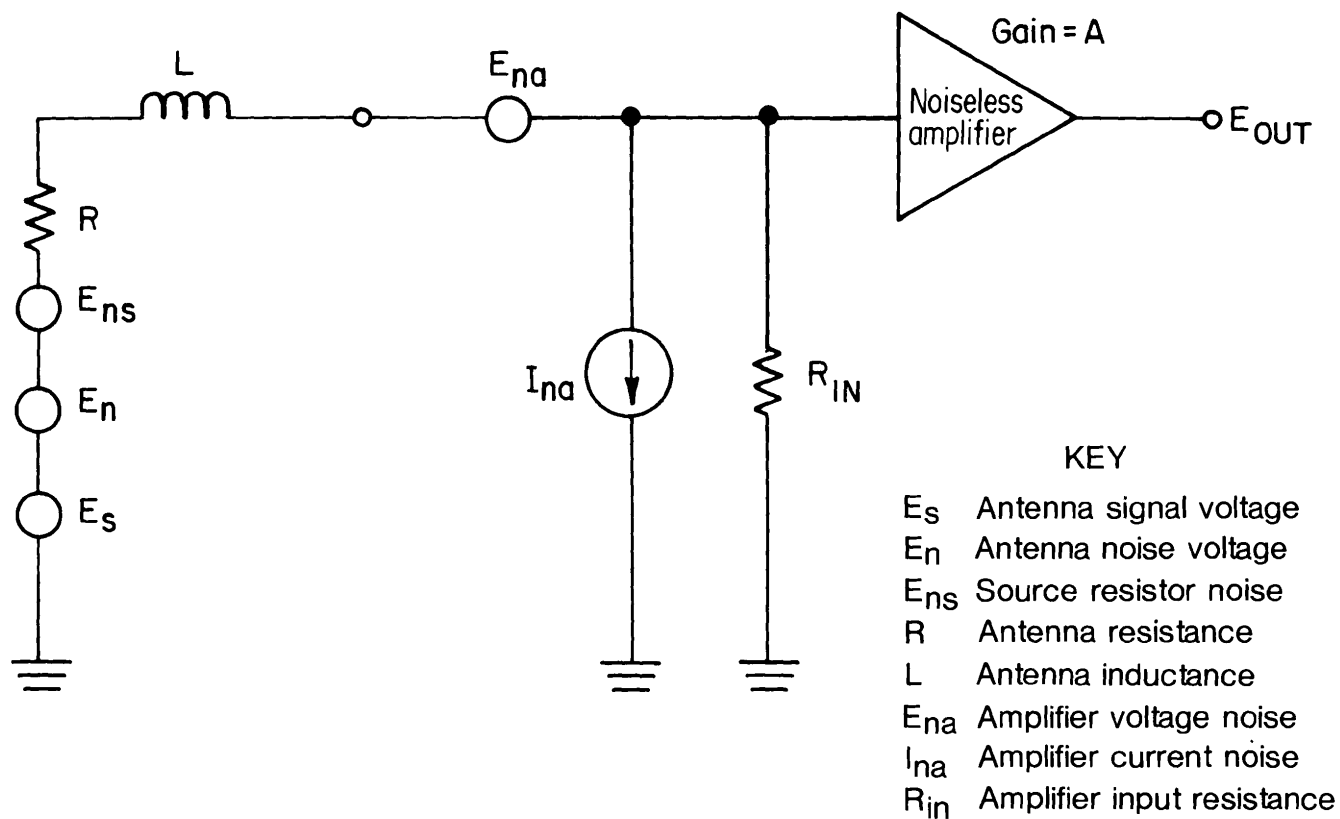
L

$E_{na}$

Gain = A

Noiseless amplifier

$E_{OUT}$

R

$E_{ns}$

$E_n$

$E_s$

$I_{na}$

$R_{IN}$

KEY

$E_s$ Antenna signal voltage
$E_n$ Antenna noise voltage
$E_{ns}$ Source resistor noise
R Antenna resistance
L Antenna inductance
$E_{na}$ Amplifier voltage noise
$I_{na}$ Amplifier current noise
$R_{in}$ Amplifier input resistance